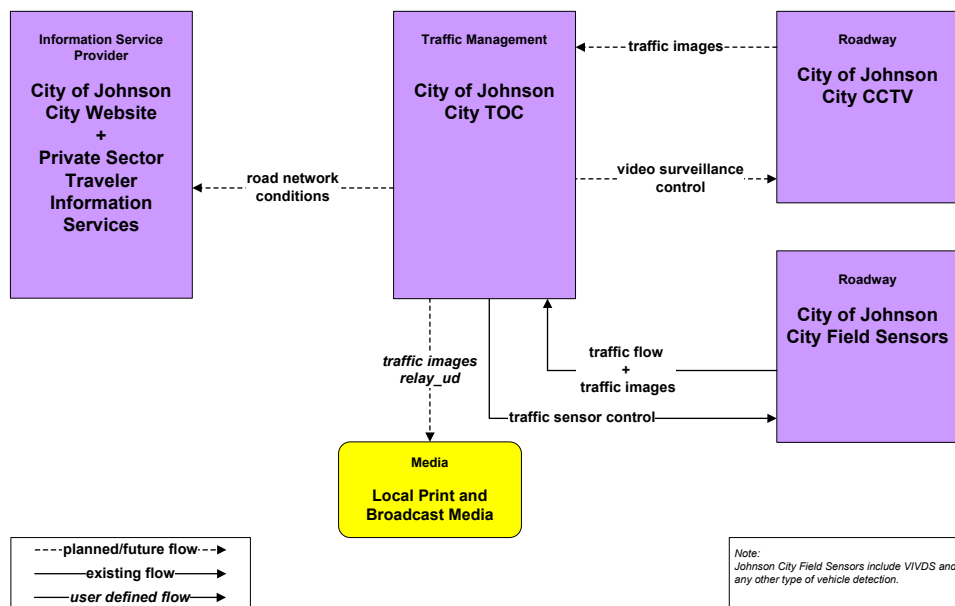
Information Service Provider

City of Johnson City Website
+
Private Sector Traveler Information Services

Traffic Management

City of Johnson City TOC

Roadway

City of Johnson City CCTV

traffic images

road network conditions

video surveillance control

Roadway

City of Johnson City Field Sensors

traffic images relay_ud

traffic flow
+
traffic images

traffic sensor control

Media

Local Print and Broadcast Media

planned/future flow

existing flow

user defined flow

Note:
Johnson City Field Sensors include VIVDS and any other type of vehicle detection.